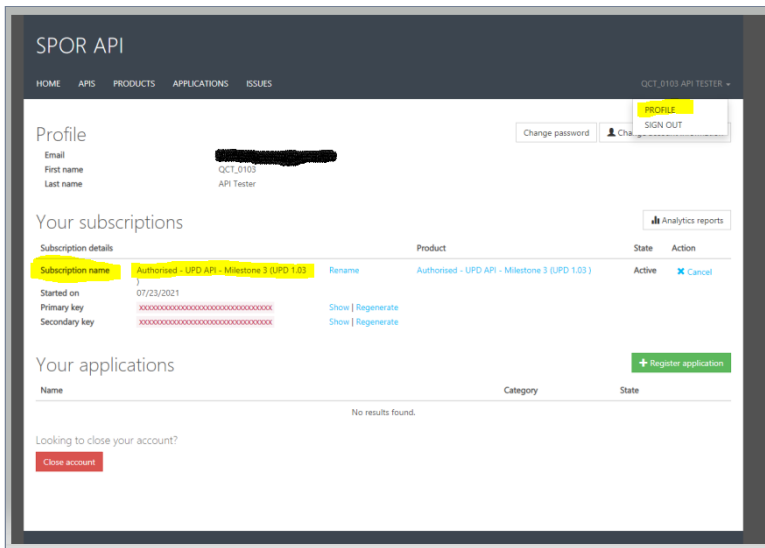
SPOR API

HOME APIS PRODUCTS APPLICATIONS ISSUES

QCT_0103 API TESTER

PROFILE
SIGN OUT

Profile

Change password

Change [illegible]

Email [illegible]
First name QCT_0103
Last name API Tester

Your subscriptions

Analytics reports

| Subscription details | | | Product | State | Action |
|---|---|---|---|---|---|
| Subscription name | Authorised - UPD API - Milestone 3 (UPD 1.03 ) | Rename | Authorised - UPD API - Milestone 3 (UPD 1.03 ) | Active | Cancel |
| Started on | 07/23/2021 | | | | |
| Primary key | xxxxxxxxxxxxxxxxxxxxxxxxxxxxxxxx | Show \| Regenerate | | | |
| Secondary key | xxxxxxxxxxxxxxxxxxxxxxxxxxxxxxxx | Show \| Regenerate | | | |

Your applications

+ Register application

| Name | Category | State |
|---|---|---|
| No results found. | | |

Looking to close your account?

Close account